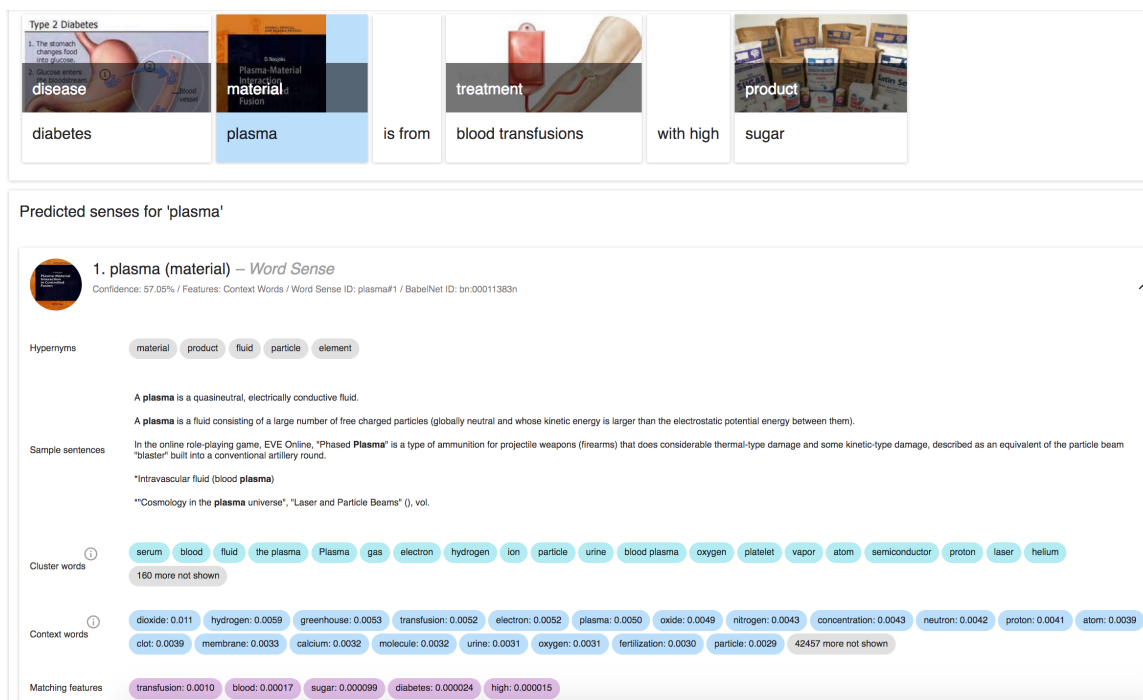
Type 2 Diabetes
1. The stomach changes food into glucose.
2. Glucose enters the bloodstream.
Blood vessel
disease
diabetes

Plasma-Material Interaction in Controlled Fusion
material
plasma

is from

treatment
blood transfusions

with high

product
sugar

Predicted senses for 'plasma'

1. plasma (material) – Word Sense
Confidence: 57.05% / Features: Context Words / Word Sense ID: plasma#1 / BabelNet ID: bn:00011383n

Hypernyms
material product fluid particle element

Sample sentences
A **plasma** is a quasineutral, electrically conductive fluid.

A **plasma** is a fluid consisting of a large number of free charged particles (globally neutral and whose kinetic energy is larger than the electrostatic potential energy between them).

In the online role-playing game, EVE Online, "Phased **Plasma**" is a type of ammunition for projectile weapons (firearms) that does considerable thermal-type damage and some kinetic-type damage, described as an equivalent of the particle beam "blaster" built into a conventional artillery round.

*Intravascular fluid (blood **plasma**)

*"Cosmology in the **plasma** universe", "Laser and Particle Beams" (), vol.

Cluster words
serum blood fluid the plasma Plasma gas electron hydrogen ion particle urine blood plasma oxygen platelet vapor atom semiconductor proton laser helium
160 more not shown

Context words
dioxide: 0.011 hydrogen: 0.0059 greenhouse: 0.0053 transfusion: 0.0052 electron: 0.0052 plasma: 0.0050 oxide: 0.0049 nitrogen: 0.0043 concentration: 0.0043 neutron: 0.0042 proton: 0.0041 atom: 0.0039 clot: 0.0039 membrane: 0.0033 calcium: 0.0032 molecule: 0.0032 urine: 0.0031 oxygen: 0.0031 fertilization: 0.0030 particle: 0.0029 42457 more not shown

Matching features
transfusion: 0.0010 blood: 0.00017 sugar: 0.000099 diabetes: 0.000024 high: 0.000015